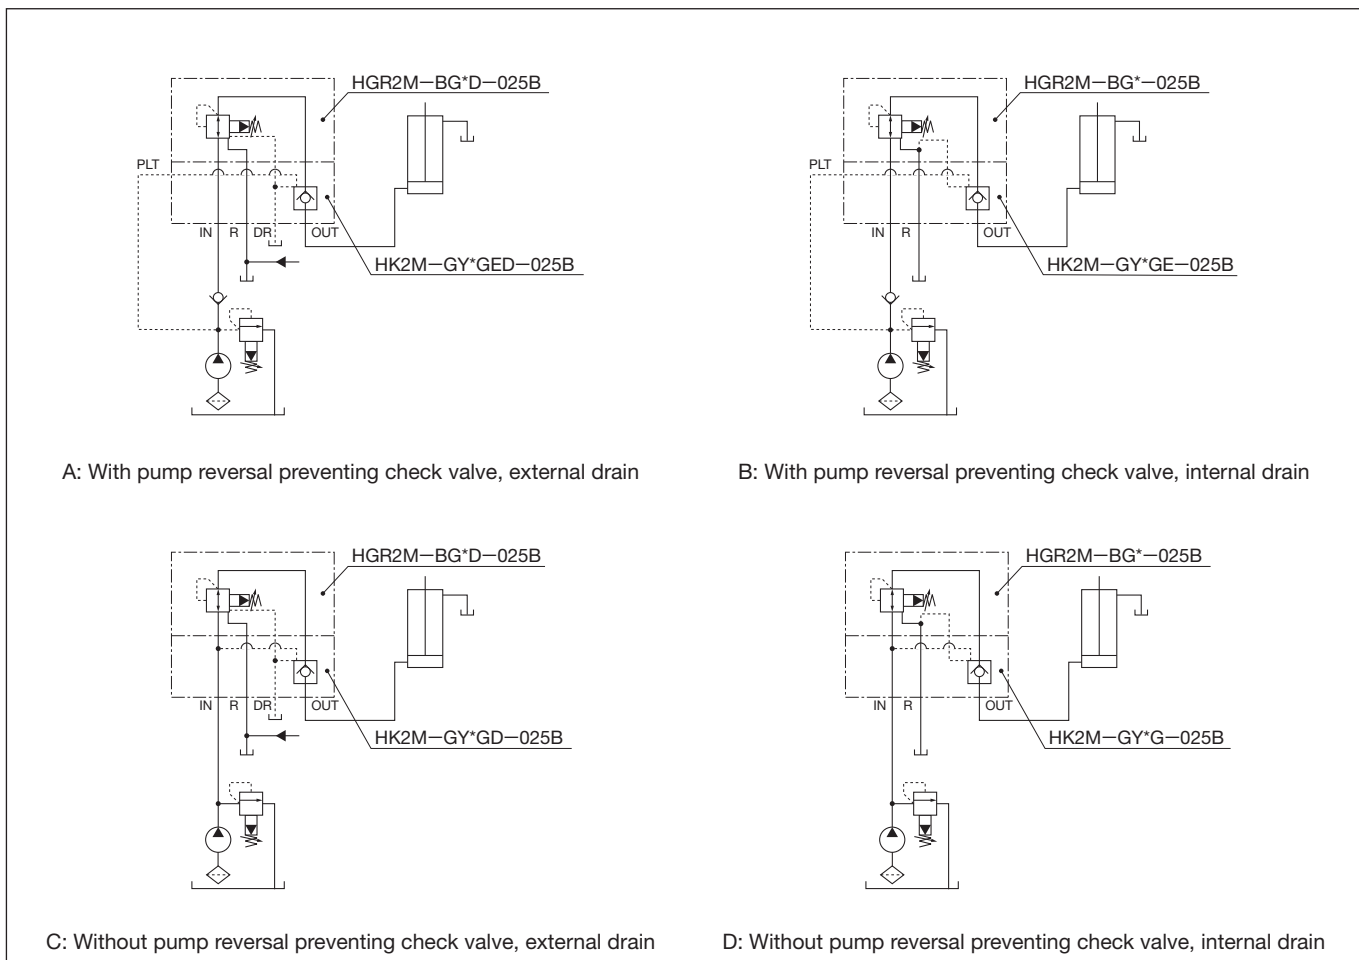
HGR2M−BG*D−025B

PLT

IN R DR OUT

HK2M−GY*GED−025B

A: With pump reversal preventing check valve, external drain

HGR2M−BG*−025B

PLT

IN R OUT

HK2M−GY*GE−025B

B: With pump reversal preventing check valve, internal drain

HGR2M−BG*D−025B

IN R DR OUT

HK2M−GY*GD−025B

C: Without pump reversal preventing check valve, external drain

HGR2M−BG*−025B

IN R OUT

HK2M−GY*G−025B

D: Without pump reversal preventing check valve, internal drain